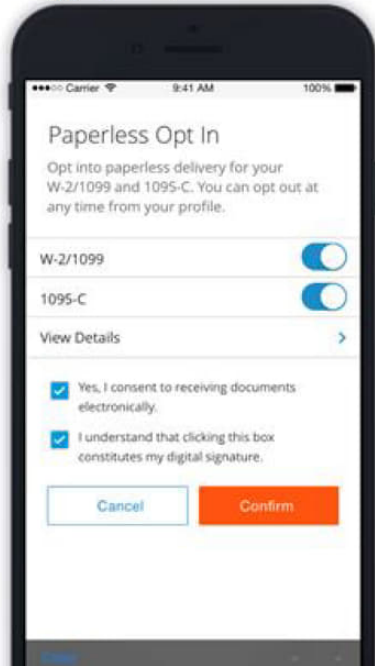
Carrier 9:41 AM 100%

Paperless Opt In

Opt into paperless delivery for your W-2/1099 and 1095-C. You can opt out at any time from your profile.

W-2/1099

1095-C

View Details

Yes, I consent to receiving documents electronically.

I understand that clicking this box constitutes my digital signature.

Cancel

Confirm

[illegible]